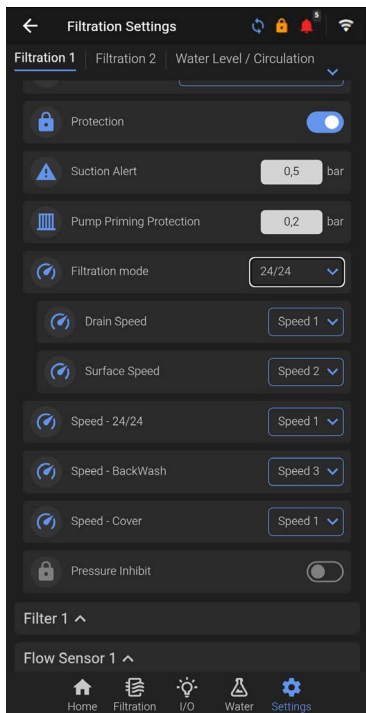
Filtration Settings

5

Filtration 1 | Filtration 2 | Water Level / Circulation

Protection

Suction Alert 0,5 bar

Pump Priming Protection 0,2 bar

Filtration mode 24/24

Drain Speed Speed 1

Surface Speed Speed 2

Speed - 24/24 Speed 1

Speed - BackWash Speed 3

Speed - Cover Speed 1

Pressure Inhibit

Filter 1

Flow Sensor 1

Home Filtration I/O Water Settings